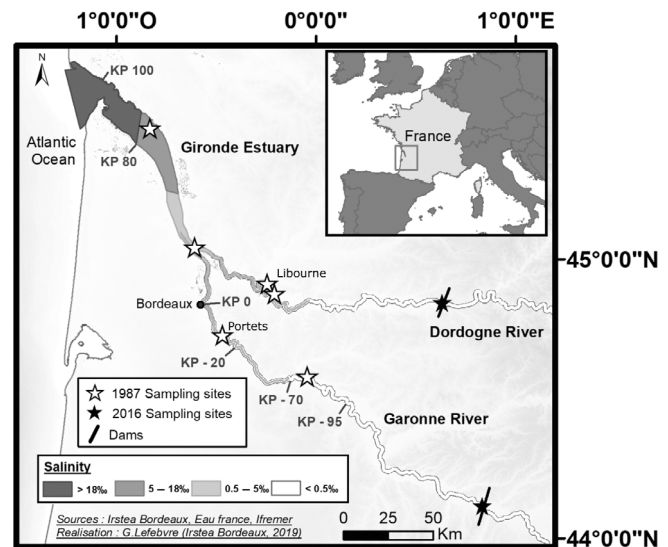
1°0'0"O
0°0'0"
1°0'0"E
N
KP 100
KP 80
Atlantic Ocean
Gironde Estuary
France
45°0'0"N
Libourne
Bordeaux
KP 0
Portets
Dordogne River
KP - 20
1987 Sampling sites
2016 Sampling sites
Dams
KP - 70
KP - 95
Garonne River
Salinity
> 18‰
5 – 18‰
0.5 – 5‰
< 0.5‰
Sources : Irstea Bordeaux, Eau france, Ifremer
Realisation : G.Lefebvre (Irstea Bordeaux, 2019)
0
25
50
Km
44°0'0"N